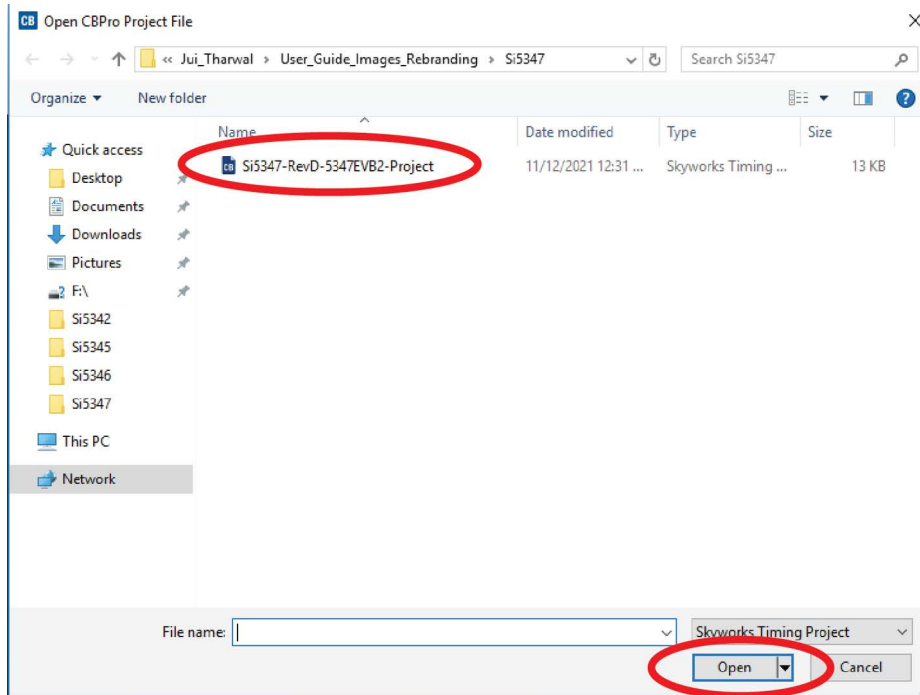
CB Open CBPro Project File

« Jui_Tharwal › User_Guide_Images_Rebranding › Si5347

Search Si5347

Organize ▾ New folder

Quick access
Desktop
Documents
Downloads
Pictures
F:\
Si5342
Si5345
Si5346
Si5347
This PC
Network

| Name | Date modified | Type | Size |
|---|---|---|---|
| Si5347-RevD-5347EVB2-Project | 11/12/2021 12:31 ... | Skyworks Timing ... | 13 KB |

File name:

Skyworks Timing Project

Open

Cancel